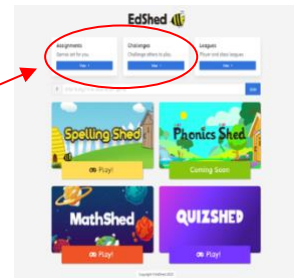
EdShed

Assignments
Games set for you
View

Challenges
Challenge others to play
View

Leagues
Please visit these leagues
View

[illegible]

Spelling Shed
Play!

Phonics Shed
Coming Soon

MathShed
Play!

QUIZSHED

Copyright EdShed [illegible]